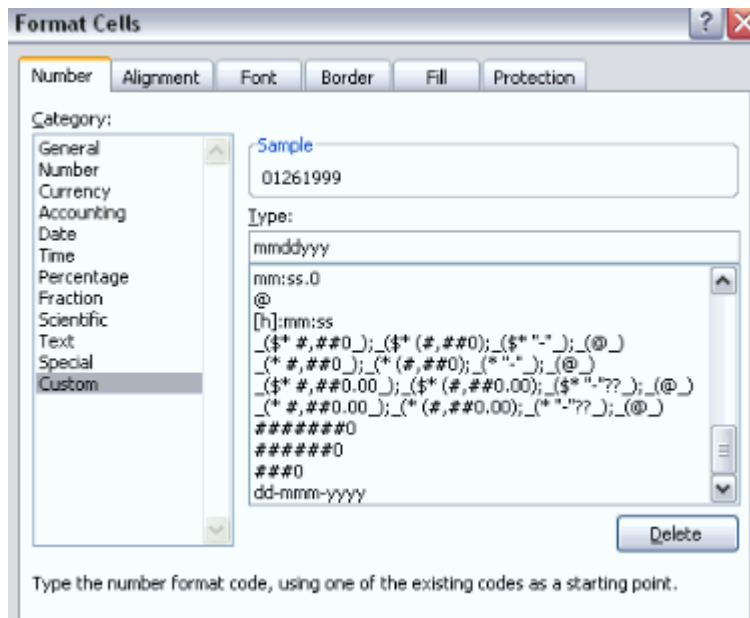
Format Cells

?

Number | Alignment | Font | Border | Fill | Protection

Category:

General
Number
Currency
Accounting
Date
Time
Percentage
Fraction
Scientific
Text
Special
Custom

Sample
01261999

Type:
mmddyyy

mm:ss.0
@
[h]:mm:ss
_($* #,##0_);_($* (#,##0);_($* "-"_);_(@_)
_(* #,##0_);_(* (#,##0);_(* "-"_);_(@_)
_($* #,##0.00_);_($* (#,##0.00);_($* "-"??_);_(@_)
_(* #,##0.00_);_(* (#,##0.00);_(* "-"??_);_(@_)
#######0
######0
###0
dd-mmm-yyyy

Delete

Type the number format code, using one of the existing codes as a starting point.